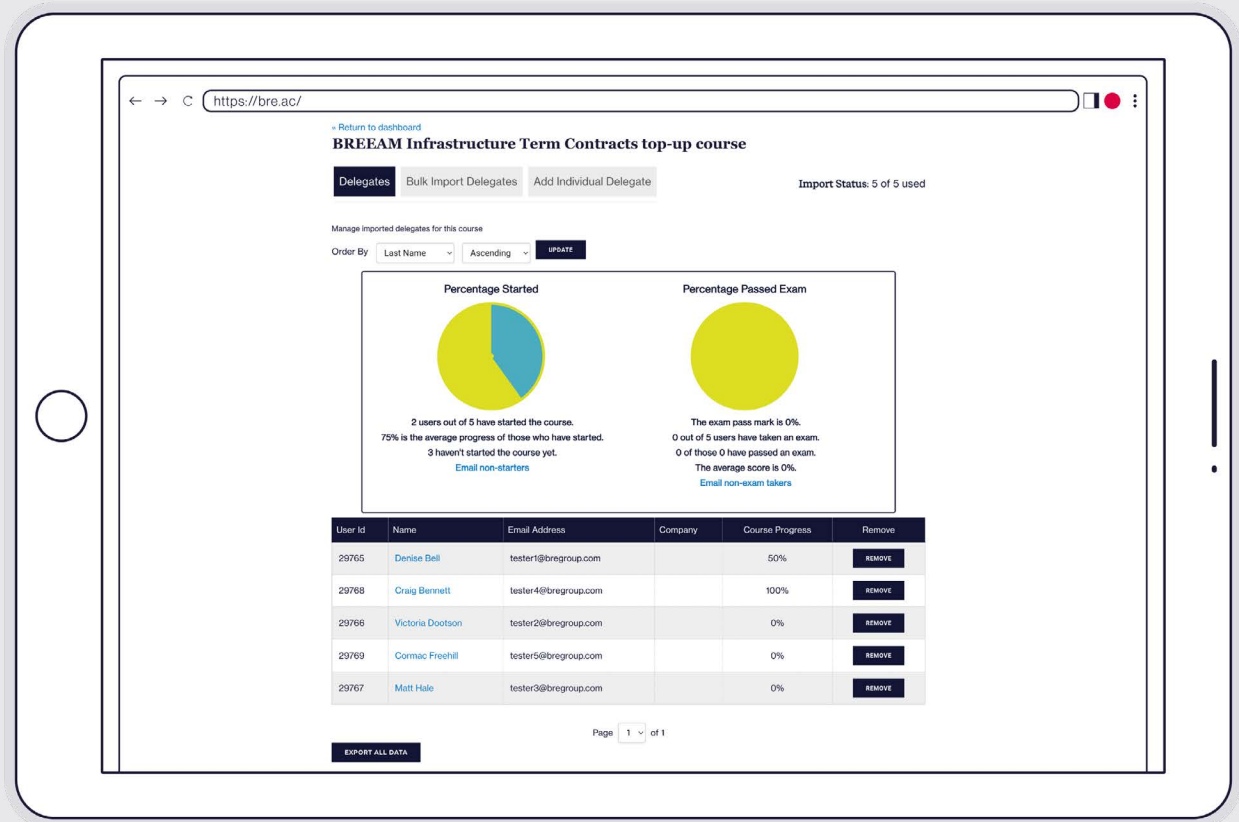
← → C https://bre.ac/

« Return to dashboard

BREEAM Infrastructure Term Contracts top-up course

Delegates | Bulk Import Delegates | Add Individual Delegate

Import Status: 5 of 5 used

Manage imported delegates for this course

Order By Last Name Ascending UPDATE

Percentage Started

2 users out of 5 have started the course.
75% is the average progress of those who have started.
3 haven't started the course yet.
Email non-starters

Percentage Passed Exam

The exam pass mark is 0%.
0 out of 5 users have taken an exam.
0 of those 0 have passed an exam.
The average score is 0%.
Email non-exam takers

| User Id | Name | Email Address | Company | Course Progress | Remove |
|---|---|---|---|---|---|
| 29765 | Denise Bell | tester1@bregroup.com | | 50% | REMOVE |
| 29768 | Craig Bennett | tester4@bregroup.com | | 100% | REMOVE |
| 29766 | Victoria Dootson | tester2@bregroup.com | | 0% | REMOVE |
| 29769 | Cormac Freehill | tester5@bregroup.com | | 0% | REMOVE |
| 29767 | Matt Hale | tester3@bregroup.com | | 0% | REMOVE |

Page 1 of 1

EXPORT ALL DATA